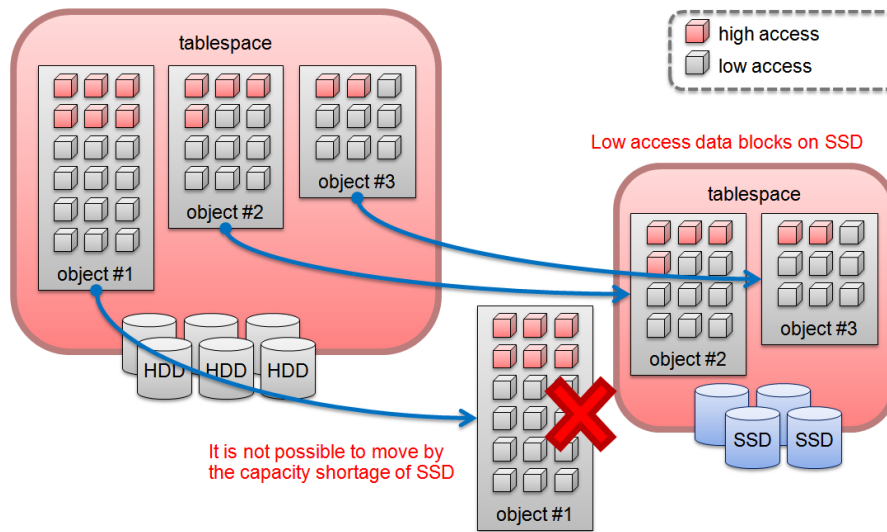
tablespace

high access
low access

object #1
object #2
object #3

HDD HDD HDD

Low access data blocks on SSD

tablespace

object #2
object #3

SSD SSD

It is not possible to move by the capacity shortage of SSD

object #1